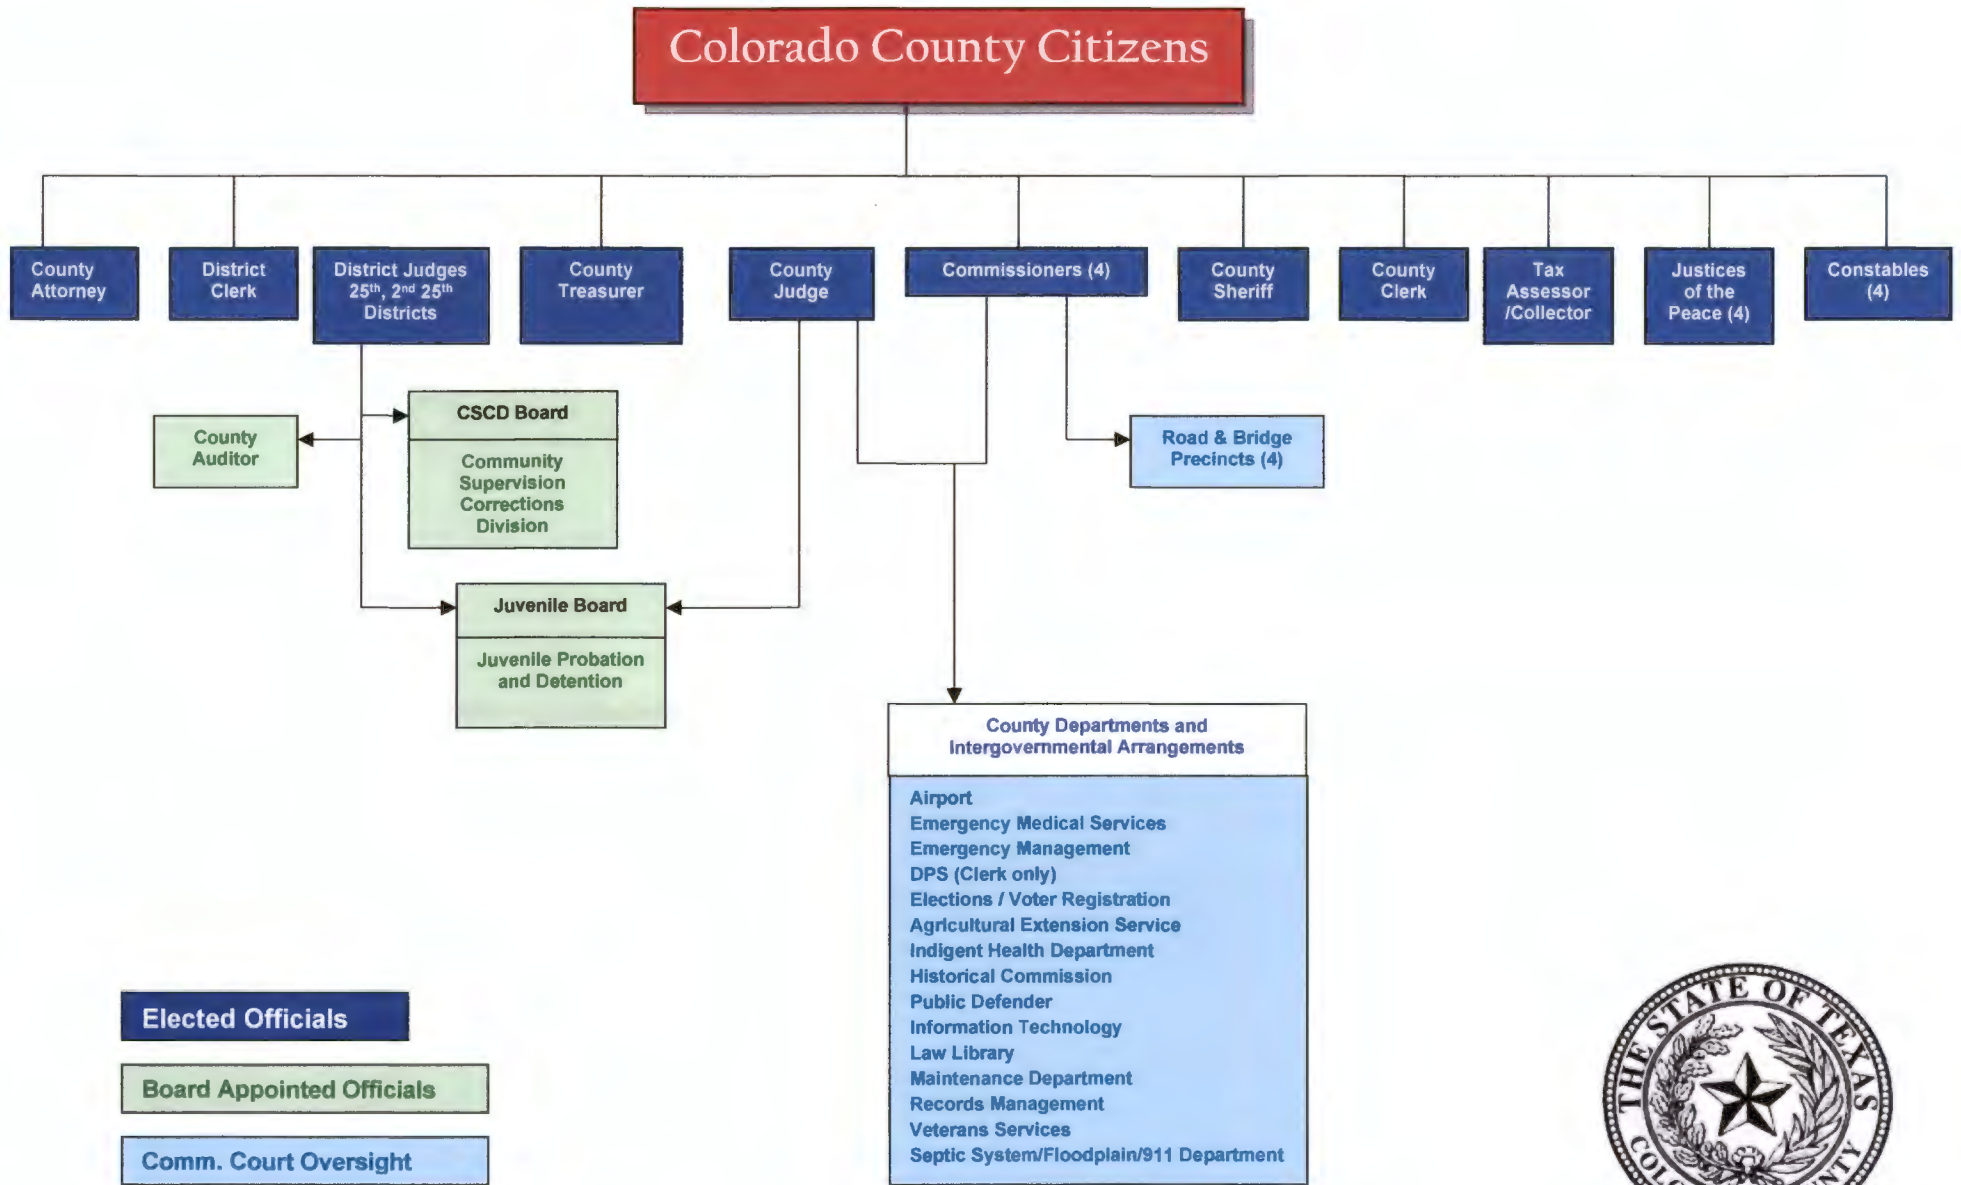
Colorado County Citizens

County Attorney

District Clerk

District Judges $25^{th}$, $2^{nd}$ $25^{th}$ Districts

County Treasurer

County Judge

Commissioners (4)

County Sheriff

County Clerk

Tax Assessor /Collector

Justices of the Peace (4)

Constables (4)

County Auditor

CSCD Board

Community Supervision Corrections Division

Road & Bridge Precincts (4)

Juvenile Board

Juvenile Probation and Detention

County Departments and Intergovernmental Arrangements

Airport
Emergency Medical Services
Emergency Management
DPS (Clerk only)
Elections / Voter Registration
Agricultural Extension Service
Indigent Health Department
Historical Commission
Public Defender
Information Technology
Law Library
Maintenance Department
Records Management
Veterans Services
Septic System/Floodplain/911 Department

Elected Officials

Board Appointed Officials

Comm. Court Oversight

THE STATE OF TEXAS
COL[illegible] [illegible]NTY